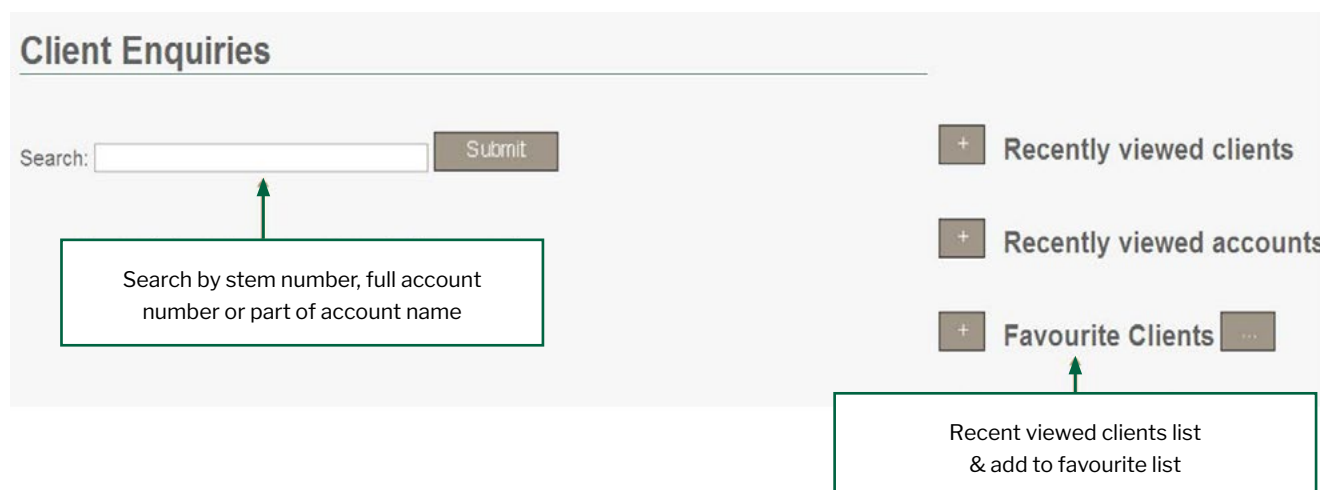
Client Enquiries

Search: Submit

Search by stem number, full account number or part of account name

+ Recently viewed clients

+ Recently viewed accounts

+ Favourite Clients ...

Recent viewed clients list & add to favourite list